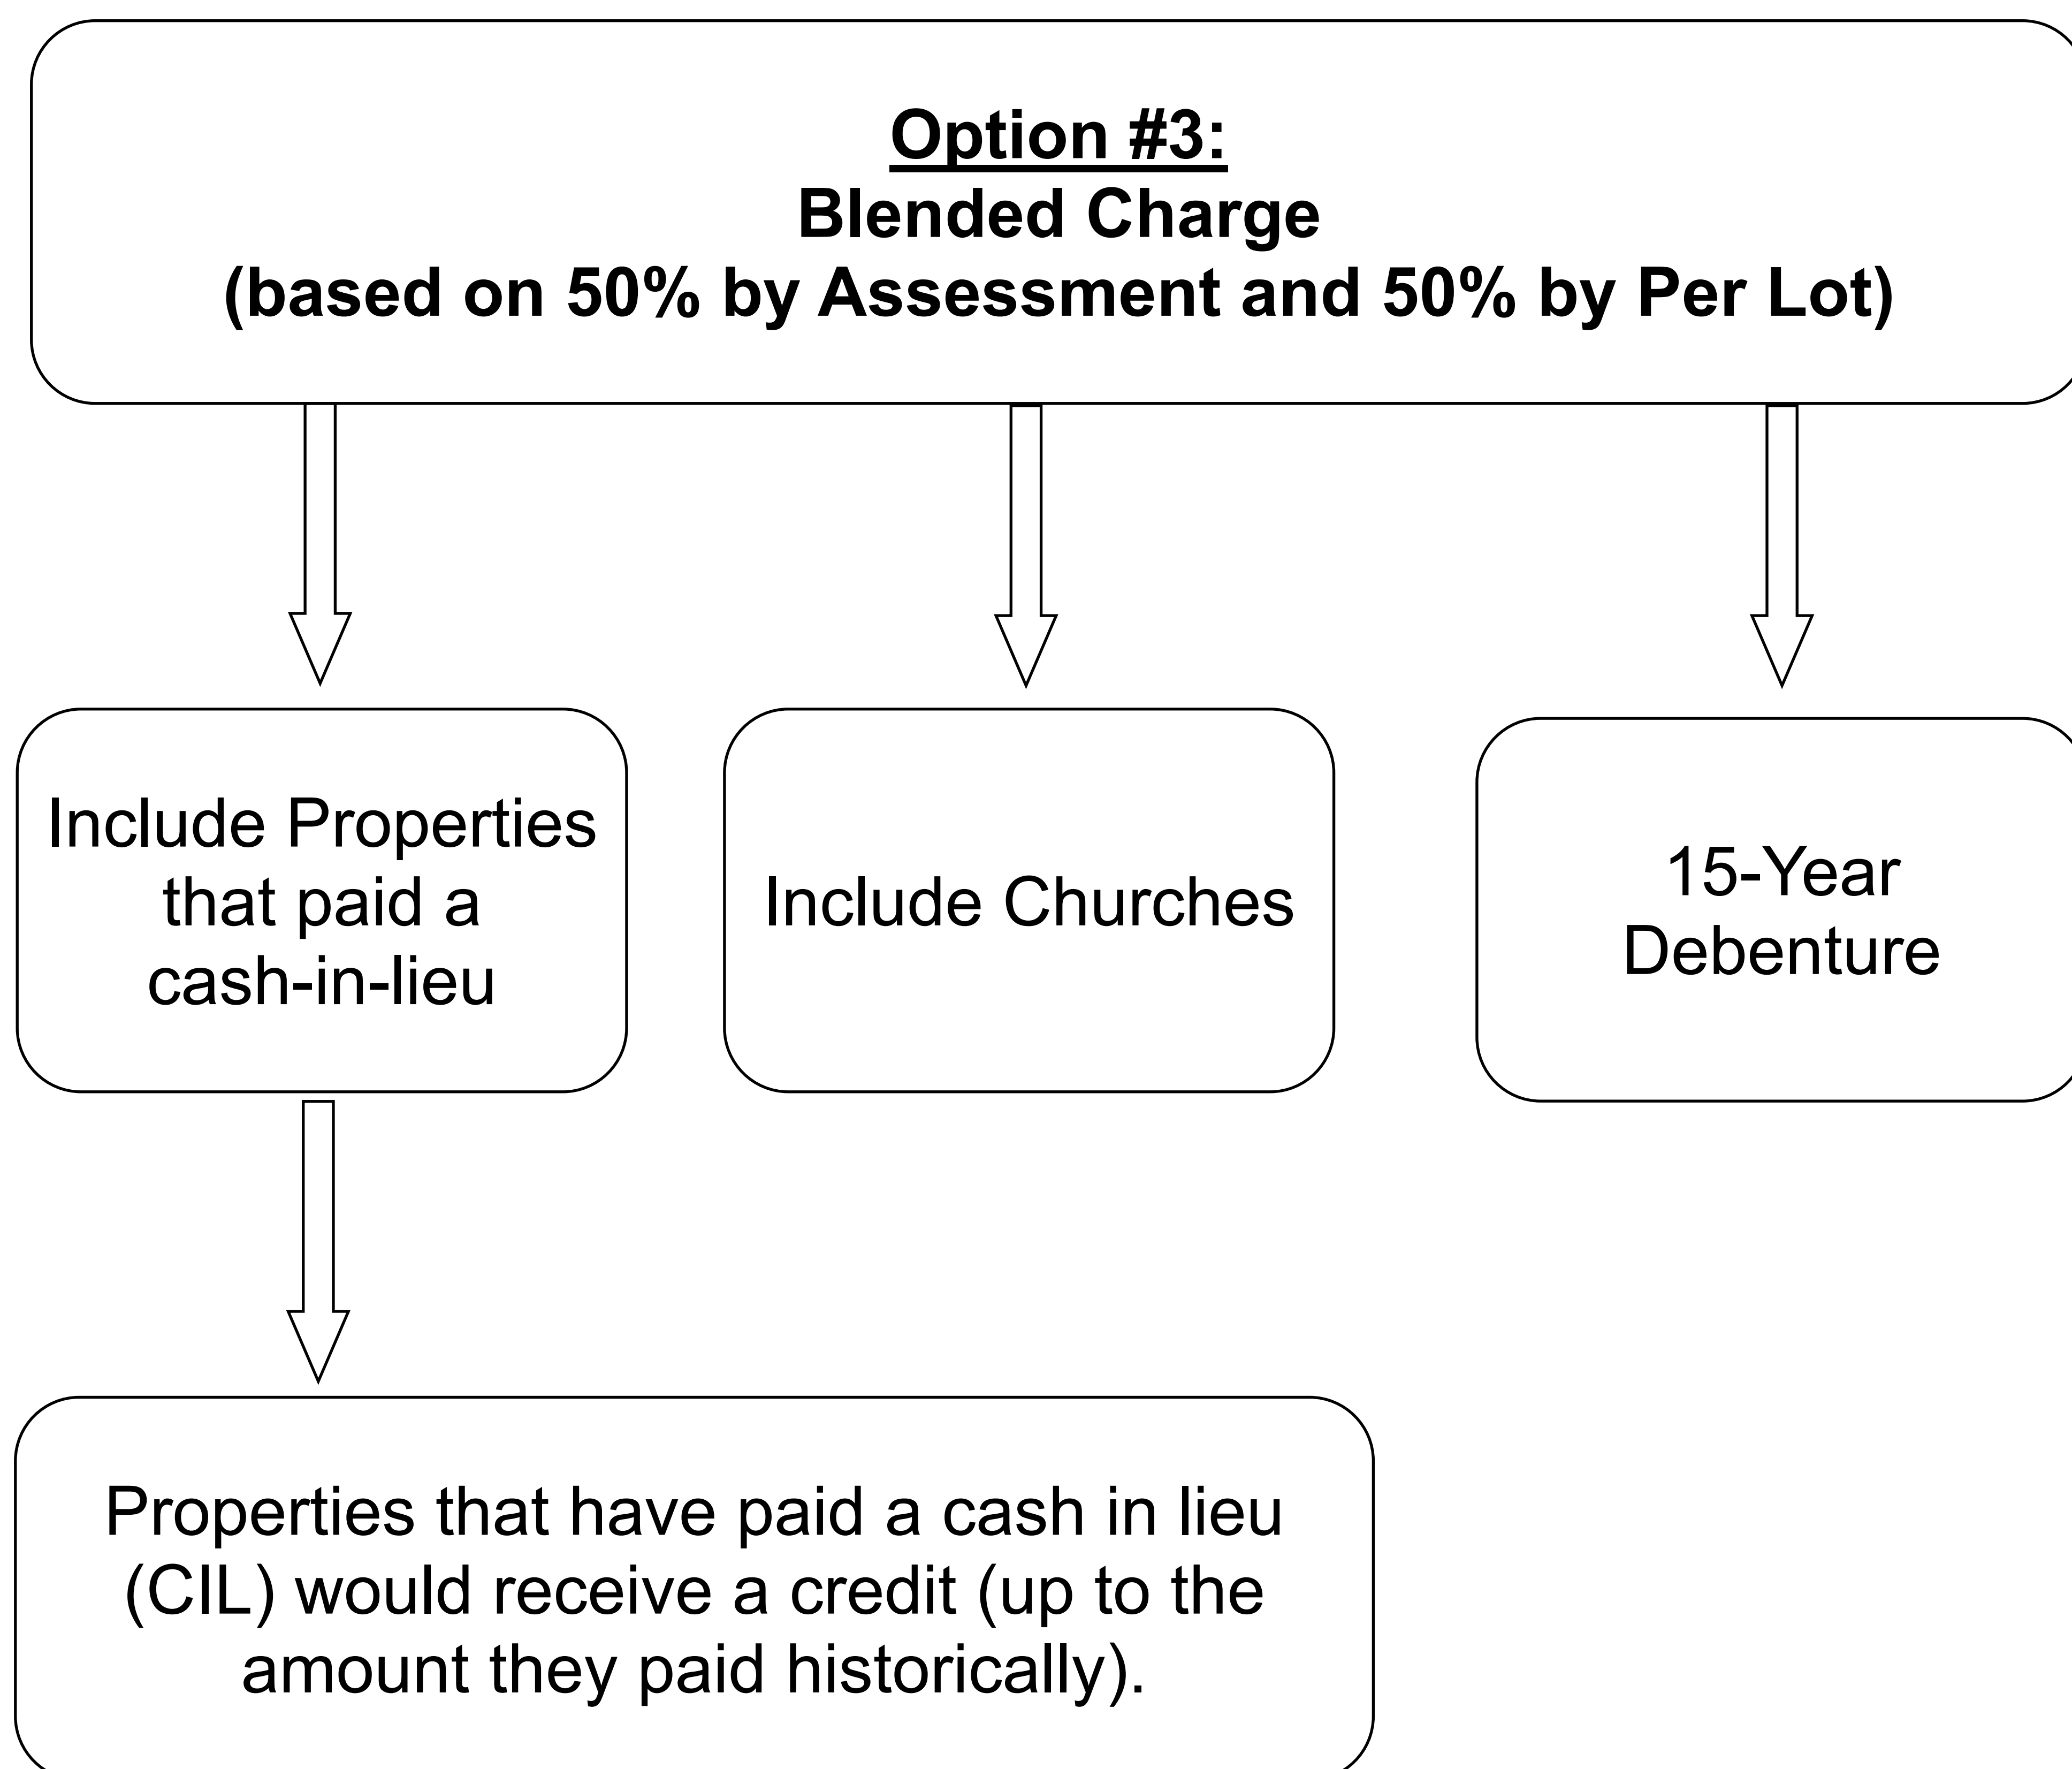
Option #3:
Blended Charge
(based on 50% by Assessment and 50% by Per Lot)

Include Properties that paid a cash-in-lieu

Include Churches

15-Year Debenture

Properties that have paid a cash in lieu (CIL) would receive a credit (up to the amount they paid historically).